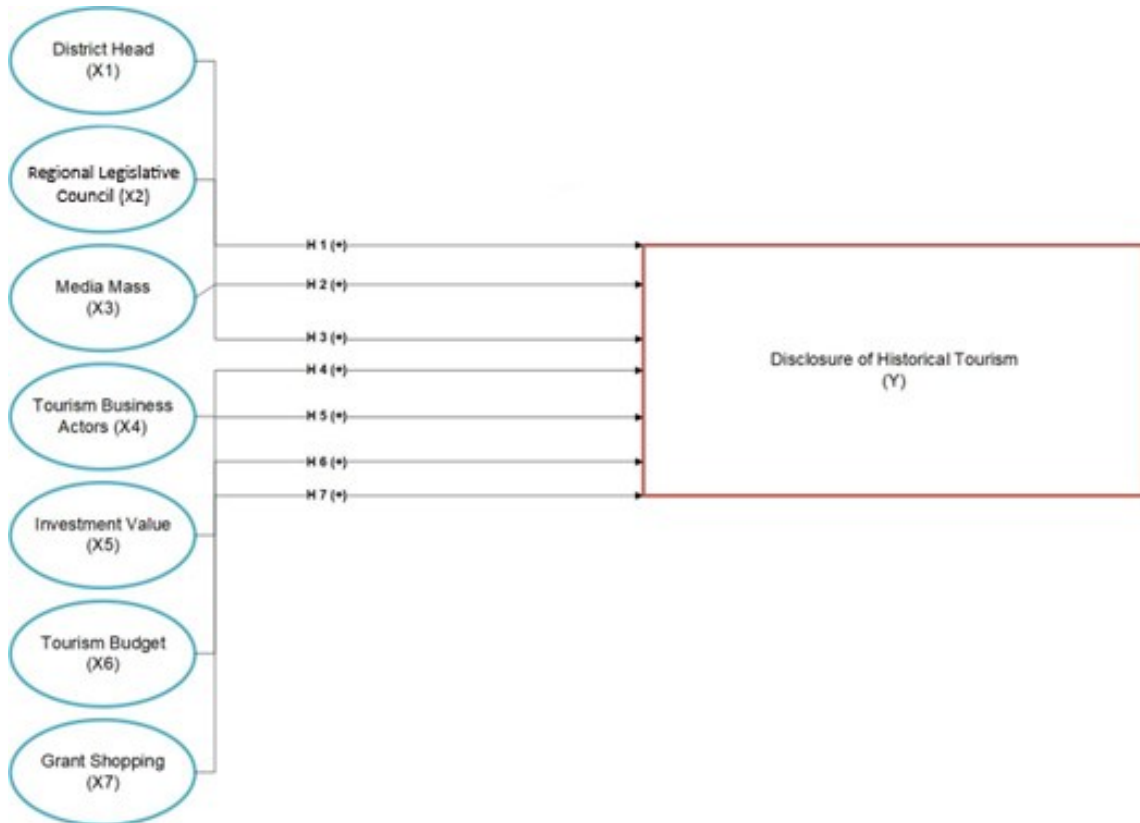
District Head
(X1)

Regional Legislative Council (X2)

Media Mass
(X3)

Tourism Business Actors (X4)

Investment Value
(X5)

Tourism Budget
(X6)

Grant Shopping
(X7)

H 1 (+)

H 2 (+)

H 3 (+)

H 4 (+)

H 5 (+)

H 6 (+)

H 7 (+)

Disclosure of Historical Tourism
(Y)